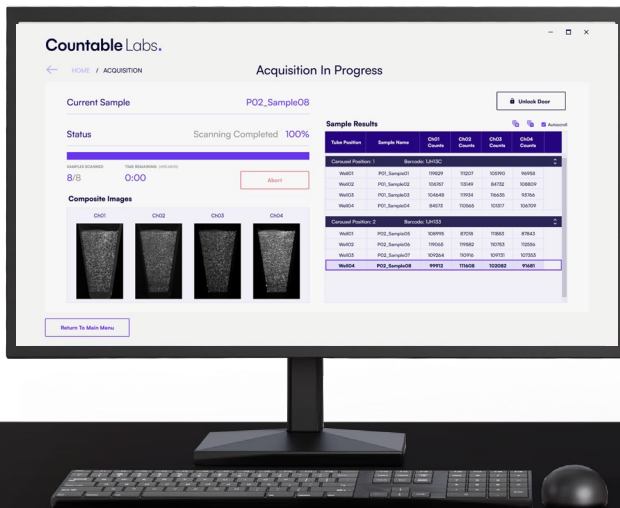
Countable Labs.

HOME / ACQUISITION

Acquisition In Progress

Current Sample P02_Sample08

Unlock Door

Status Scanning Completed 100%

SAMPLES SCANNED 8/8
TIME REMAINING (HH:MM) 0:00

Abort

Composite Images

Ch01 Ch02 Ch03 Ch04

Sample Results

Autoscroll

| Tube Position | Sample Name | Ch01 Counts | Ch02 Counts | Ch03 Counts | Ch04 Counts |
|---|---|---|---|---|---|
| Carousel Position: 1 | Barcode: 1JH13C | | | | |
| Well01 | P01_Sample01 | 119829 | 111207 | 105190 | 96958 |
| Well02 | P01_Sample02 | 106767 | 113149 | 84732 | 108809 |
| Well03 | P01_Sample03 | 104649 | 111934 | 116655 | 93166 |
| Well04 | P01_Sample04 | 84073 | 110665 | 101317 | 106709 |
| Carousel Position: 2 | Barcode: 1JH133 | | | | |
| Well01 | P02_Sample05 | 108995 | 87018 | 111883 | 87843 |
| Well02 | P02_Sample06 | 119068 | 119582 | 110753 | 112586 |
| Well03 | P02_Sample07 | 109264 | 110916 | 109731 | 107353 |
| Well04 | P02_Sample08 | 99913 | 111608 | 103082 | 91681 |

Return To Main Menu